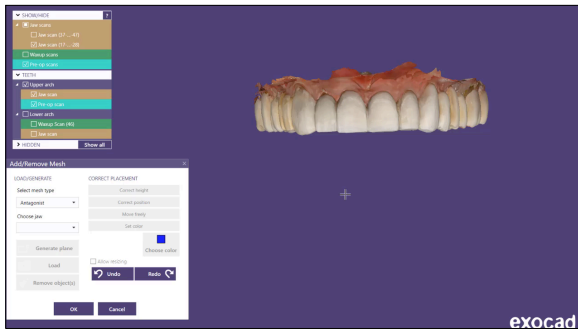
SHOW/HIDE
Jaw scans
Jaw scan (37 ... 47)
Jaw scan (17 ... 28)
Waxup scans
Pre-op scans
TEETH
Upper arch
Jaw scan
Pre-op scan
Lower arch
Waxup Scan (40)
Jaw scan
HIDDEN
Show all

Add/Remove Mesh
LOAD/GENERATE
Select mesh type
Antagonist
Choose jaw
Generate plane
Load
Remove object(s)
CORRECT PLACEMENT
Correct height
Correct position
Move freely
Set color
Choose color
Allow resizing
Undo
Redo
OK
Cancel

exocad